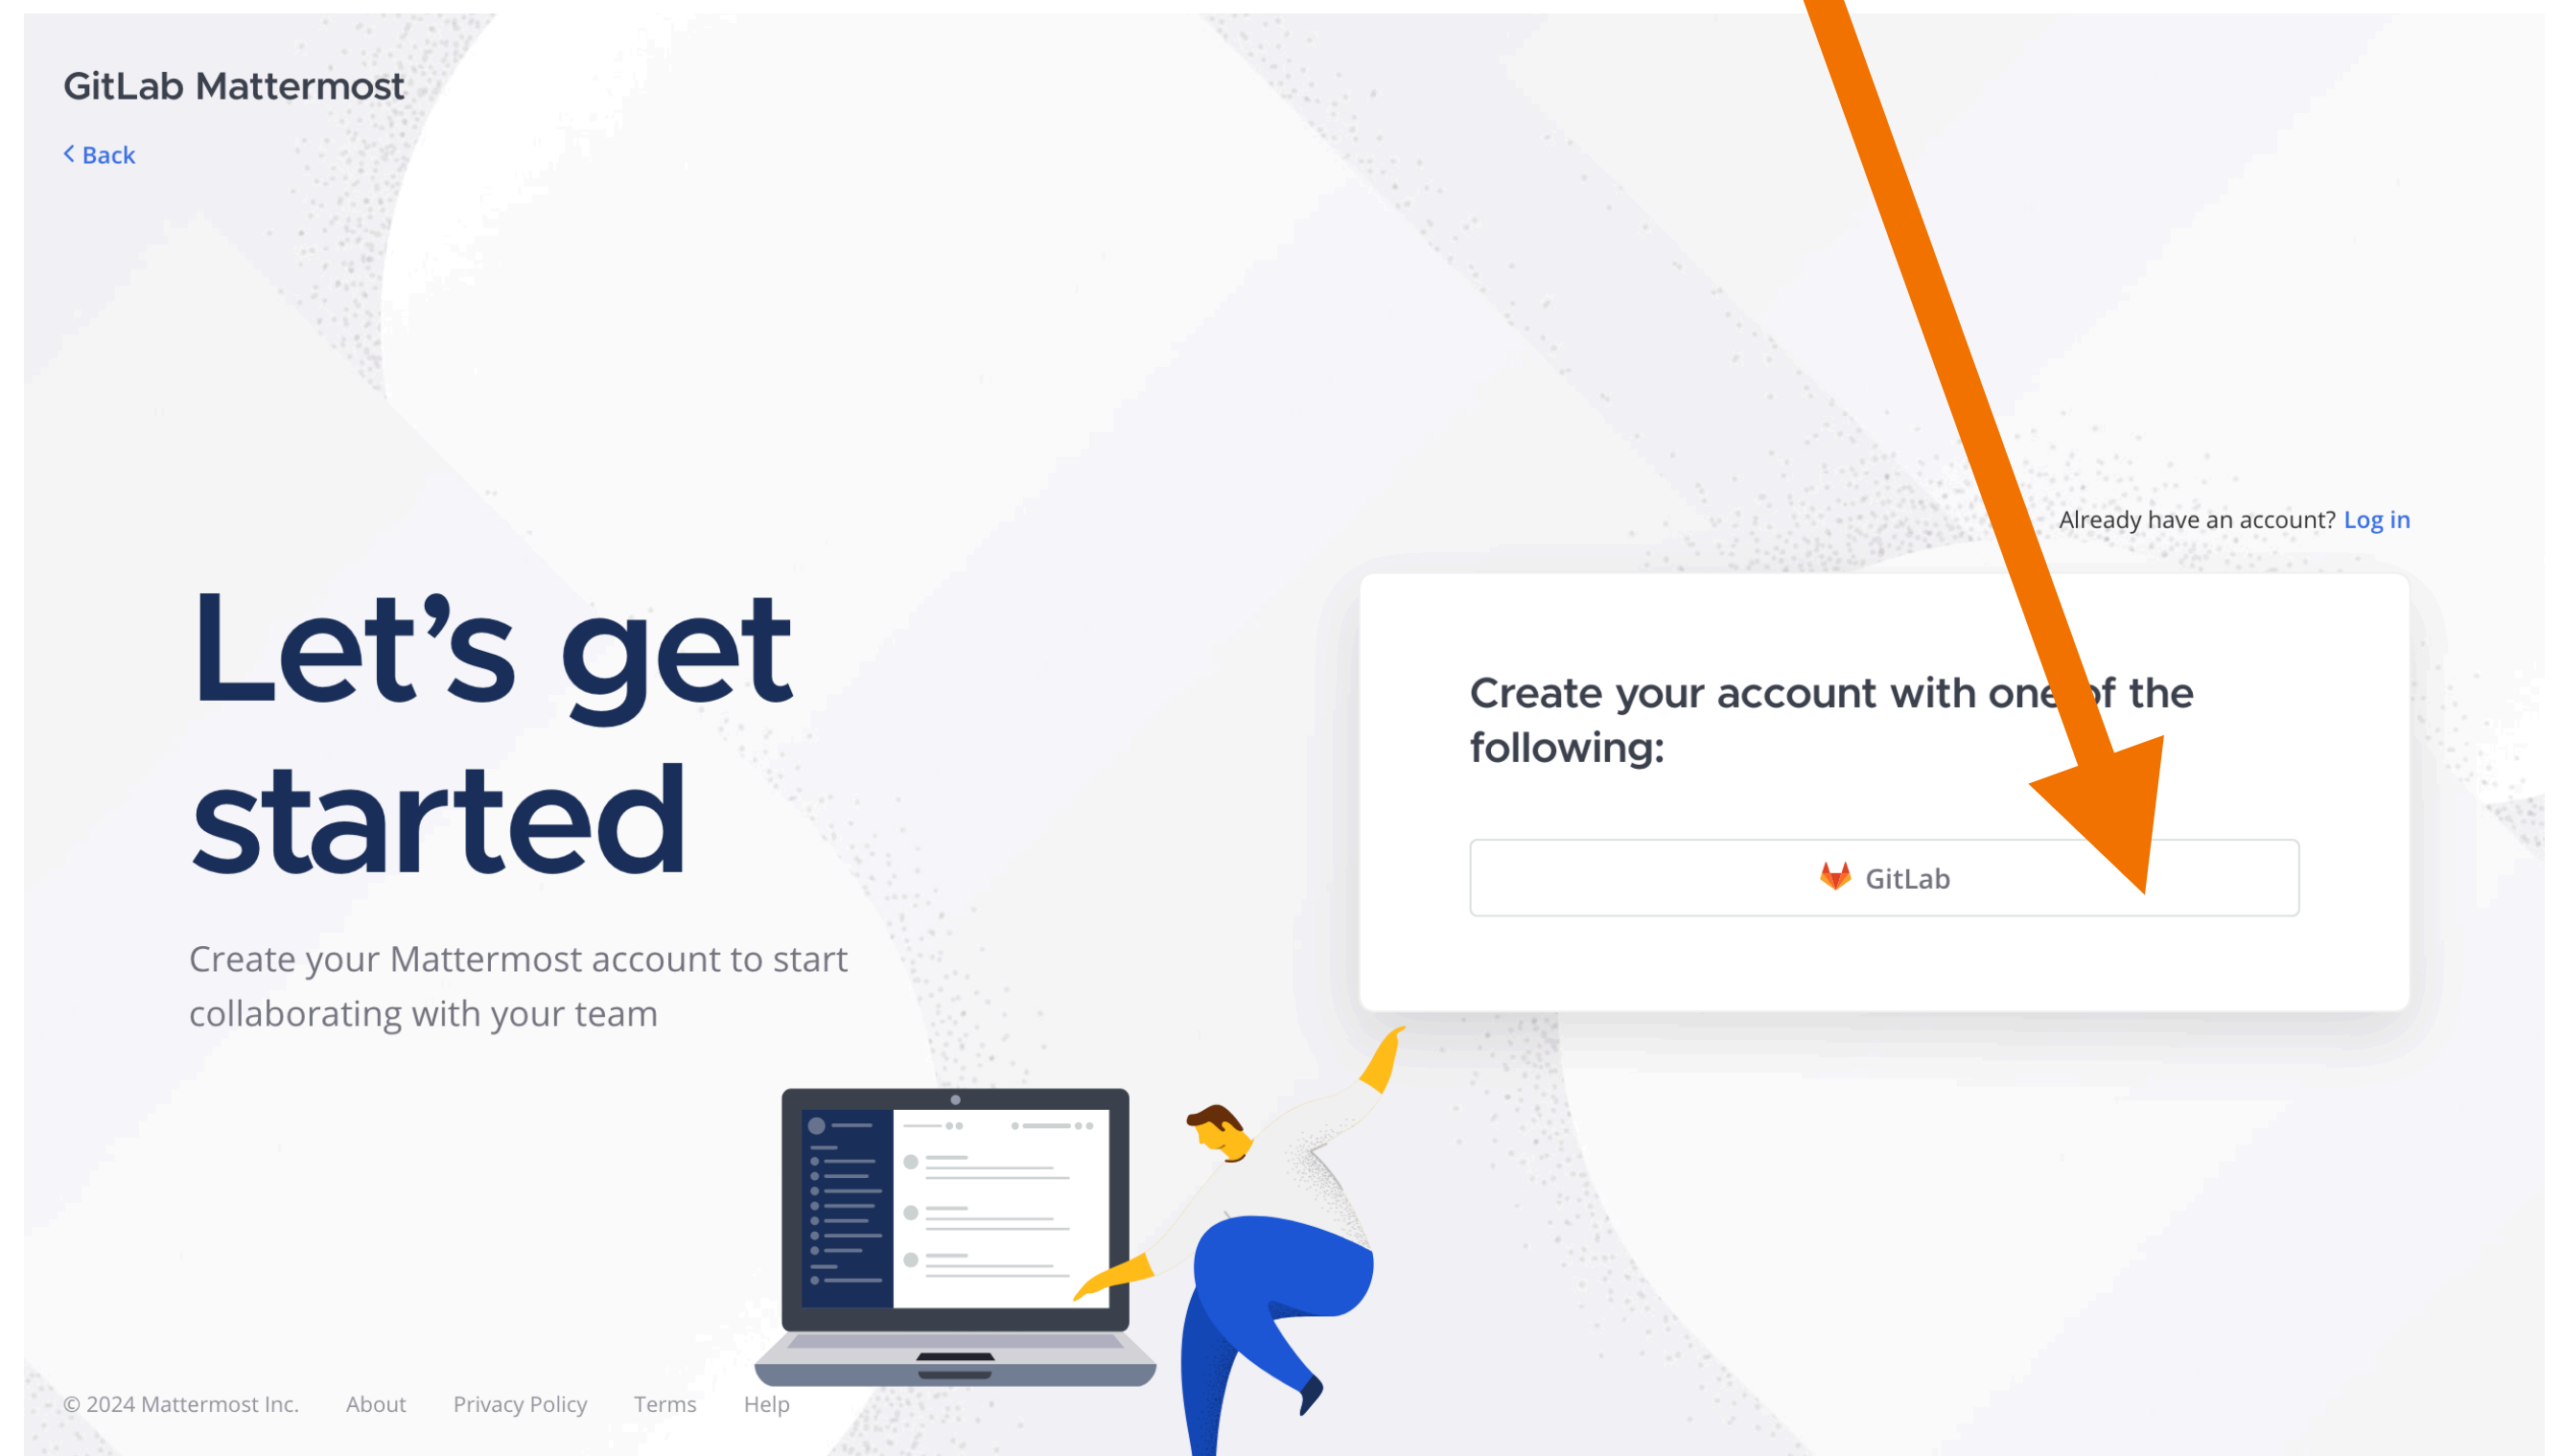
GitLab Mattermost

< Back

Already have an account? Log in

Let's get started

Create your Mattermost account to start collaborating with your team

Create your account with one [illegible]f the following:

GitLab

© 2024 Mattermost Inc. About Privacy Policy Terms Help